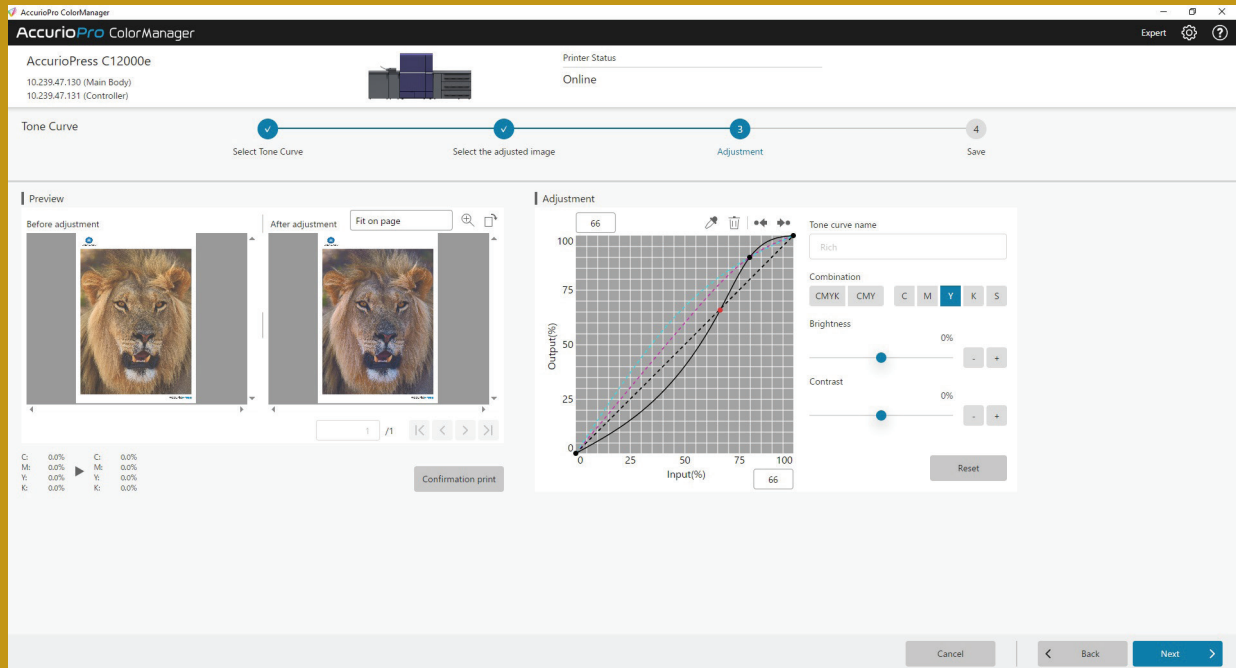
AccurioPro ColorManager

AccurioPro ColorManager

Expert

AccurioPress C12000e

10.239.47.130 (Main Body)
10.239.47.131 (Controller)

Printer Status

Online

Tone Curve

Select Tone Curve

Select the adjusted image

3

Adjustment

4

Save

Preview

Before adjustment

After adjustment

Fit on page

1 /1

C: 0.0%
M: 0.0%
Y: 0.0%
K: 0.0%

C: 0.0%
M: 0.0%
Y: 0.0%
K: 0.0%

Confirmation print

Adjustment

66

100

75

50

25

0

Output(%)

0 25 50 75 100

Input(%)

66

Tone curve name

Rich

Combination

CMYK CMY C M Y K S

Brightness

0%

- +

Contrast

0%

- +

Reset

Cancel

Back

Next